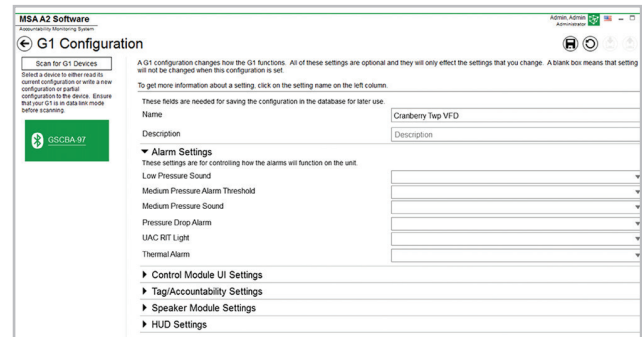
MSA A2 Software
Accountability Monitoring System

Admin, Admin
Administrator

G1 Configuration

Scan for G1 Devices

Select a device to either read its current configuration or write a new configuration or partial configuration to the device. Ensure that your G1 is in data link mode before scanning.

GSCBA-97

A G1 configuration changes how the G1 functions. All of these settings are optional and they will only effect the settings that you change. A blank box means that setting will not be changed when this configuration is set.

To get more information about a setting, click on the setting name on the left column.

These fields are needed for saving the configuration in the database for later use.

Name | Cranberry Twp VFD

Description | Description

Alarm Settings
These settings are for controlling how the alarms will function on the unit.

Low Pressure Sound
Medium Pressure Alarm Threshold
Medium Pressure Sound
Pressure Drop Alarm
UAC RIT Light
Thermal Alarm

Control Module UI Settings
Tag/Accountability Settings
Speaker Module Settings
HUD Settings